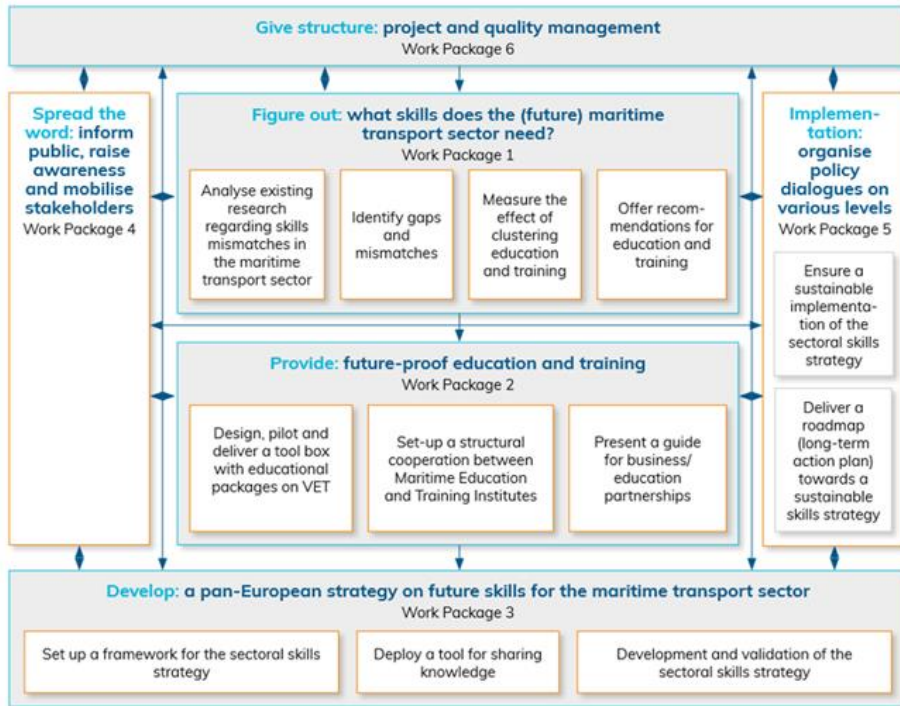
Give structure: project and quality management
Work Package 6

Spread the word: inform public, raise awareness and mobilise stakeholders
Work Package 4

Figure out: what skills does the (future) maritime transport sector need?
Work Package 1

Analyse existing research regarding skills mismatches in the maritime transport sector

Identify gaps and mismatches

Measure the effect of clustering education and training

Offer recommendations for education and training

Implementation: organise policy dialogues on various levels
Work Package 5

Ensure a sustainable implementation of the sectoral skills strategy

Deliver a roadmap (long-term action plan) towards a sustainable skills strategy

Provide: future-proof education and training
Work Package 2

Design, pilot and deliver a tool box with educational packages on VET

Set-up a structural cooperation between Maritime Education and Training Institutes

Present a guide for business/ education partnerships

Develop: a pan-European strategy on future skills for the maritime transport sector
Work Package 3

Set up a framework for the sectoral skills strategy

Deploy a tool for sharing knowledge

Development and validation of the sectoral skills strategy